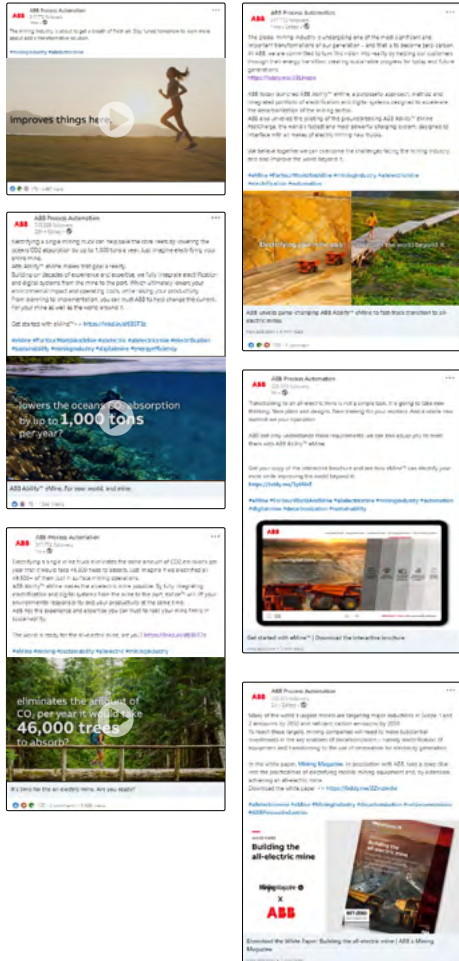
ABB Process Automation

improves things here

ABB Process Automation

lowers the ocean's $CO_2$ absorption by up to 1,000 tons per year?

ABB Ability™ eMine. For your world, and mine.

ABB Process Automation

eliminates the amount of $CO_2$ per year it would take 46,000 trees to absorb?

It's time for the all-electric mine. Are you ready?

ABB Process Automation

Electrifying your mine...

...the world beyond it.

ABB unveils game-changing ABB Ability™ eMine to fast-track transition to all-electric mines

ABB Process Automation

Get started with eMine™ | Download the interactive brochure

ABB Process Automation

Building the all-electric mine

Mining Magazine

ABB

Download the White Paper: Building the all-electric mine | ABB x Mining Magazine